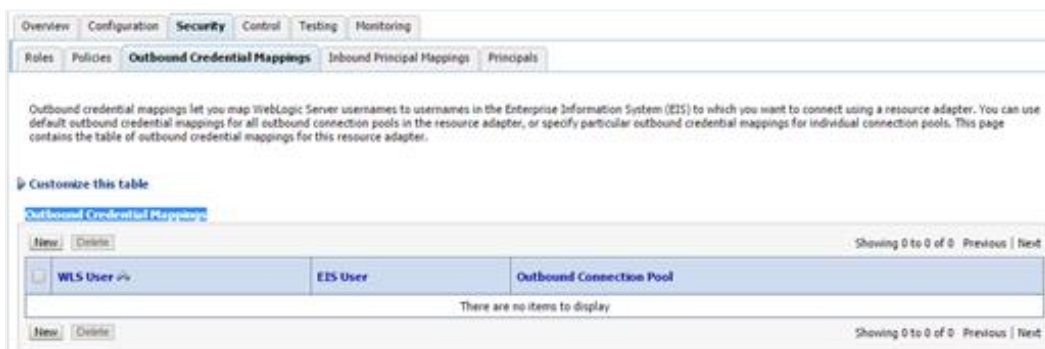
Overview | Configuration | Security | Control | Testing | Monitoring

Roles | Policies | Outbound Credential Mappings | Inbound Principal Mappings | Principals

Outbound credential mappings let you map WebLogic Server usernames to usernames in the Enterprise Information System (EIS) to which you want to connect using a resource adapter. You can use default outbound credential mappings for all outbound connection pools in the resource adapter, or specify particular outbound credential mappings for individual connection pools. This page contains the table of outbound credential mappings for this resource adapter.

Customize this table

Outbound Credential Mappings

New | Delete | Showing 0 to 0 of 0 Previous | Next

| | WLS User | EIS User | Outbound Connection Pool |
|---|---|---|---|
| | There are no items to display | | |

New | Delete | Showing 0 to 0 of 0 Previous | Next